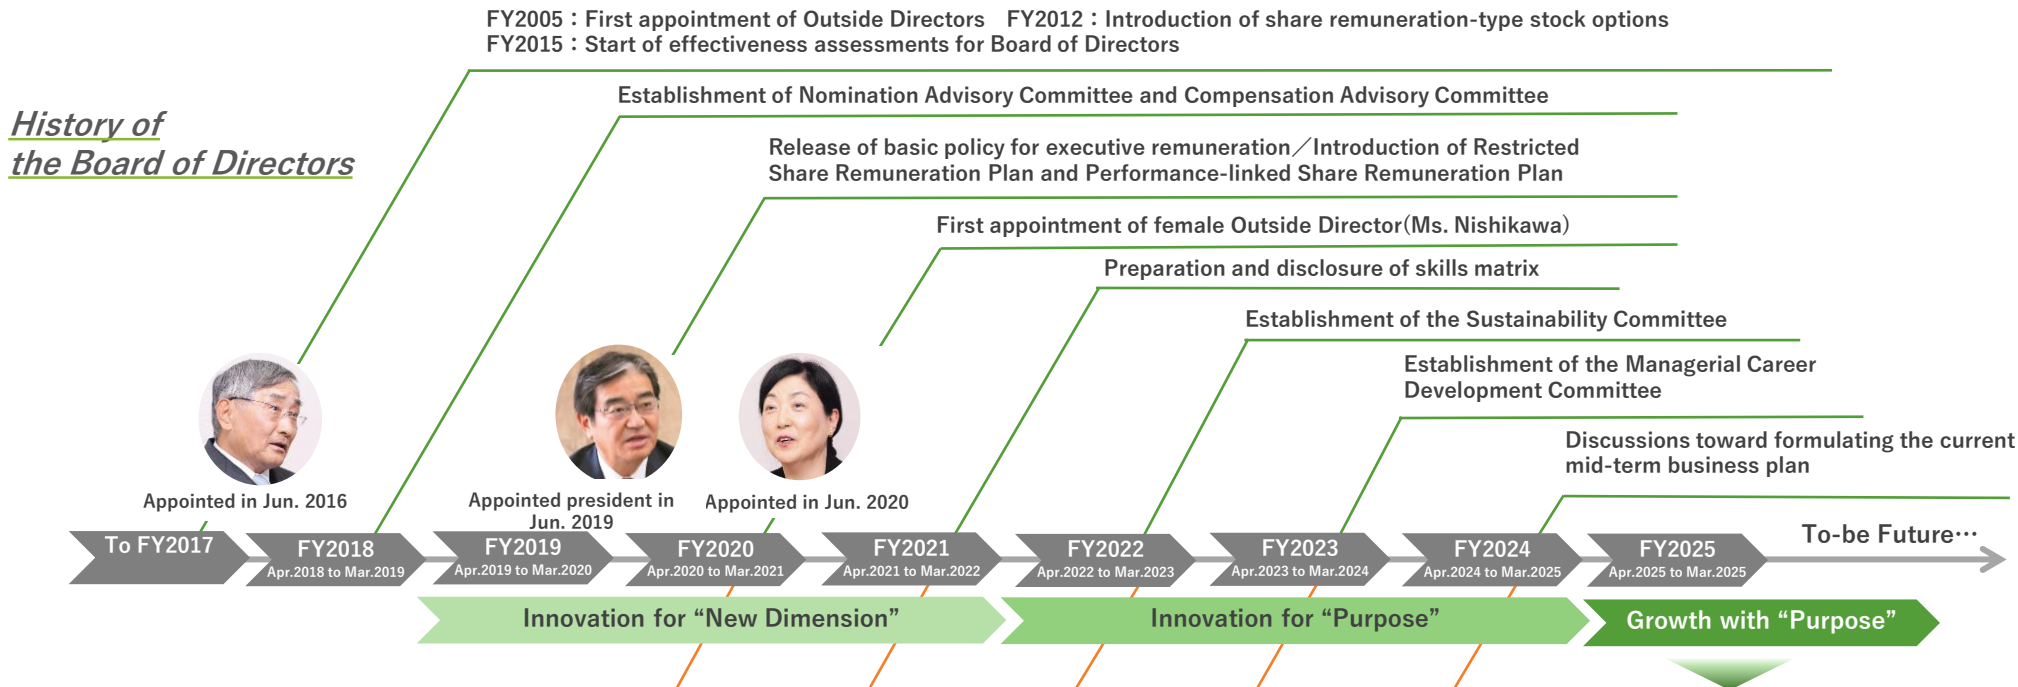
History of the Board of Directors

FY2005：First appointment of Outside Directors　FY2012：Introduction of share remuneration-type stock options
FY2015：Start of effectiveness assessments for Board of Directors

Establishment of Nomination Advisory Committee and Compensation Advisory Committee

Release of basic policy for executive remuneration／Introduction of Restricted Share Remuneration Plan and Performance-linked Share Remuneration Plan

First appointment of female Outside Director(Ms. Nishikawa)

Preparation and disclosure of skills matrix

Establishment of the Sustainability Committee

Establishment of the Managerial Career Development Committee

Discussions toward formulating the current mid-term business plan

Appointed in Jun. 2016

Appointed president in Jun. 2019

Appointed in Jun. 2020

To FY2017

FY2018
Apr.2018 to Mar.2019

FY2019
Apr.2019 to Mar.2020

FY2020
Apr.2020 to Mar.2021

FY2021
Apr.2021 to Mar.2022

FY2022
Apr.2022 to Mar.2023

FY2023
Apr.2023 to Mar.2024

FY2024
Apr.2024 to Mar.2025

FY2025
Apr.2025 to Mar.2025

To-be Future…

Innovation for “New Dimension”

Innovation for “Purpose”

Growth with “Purpose”